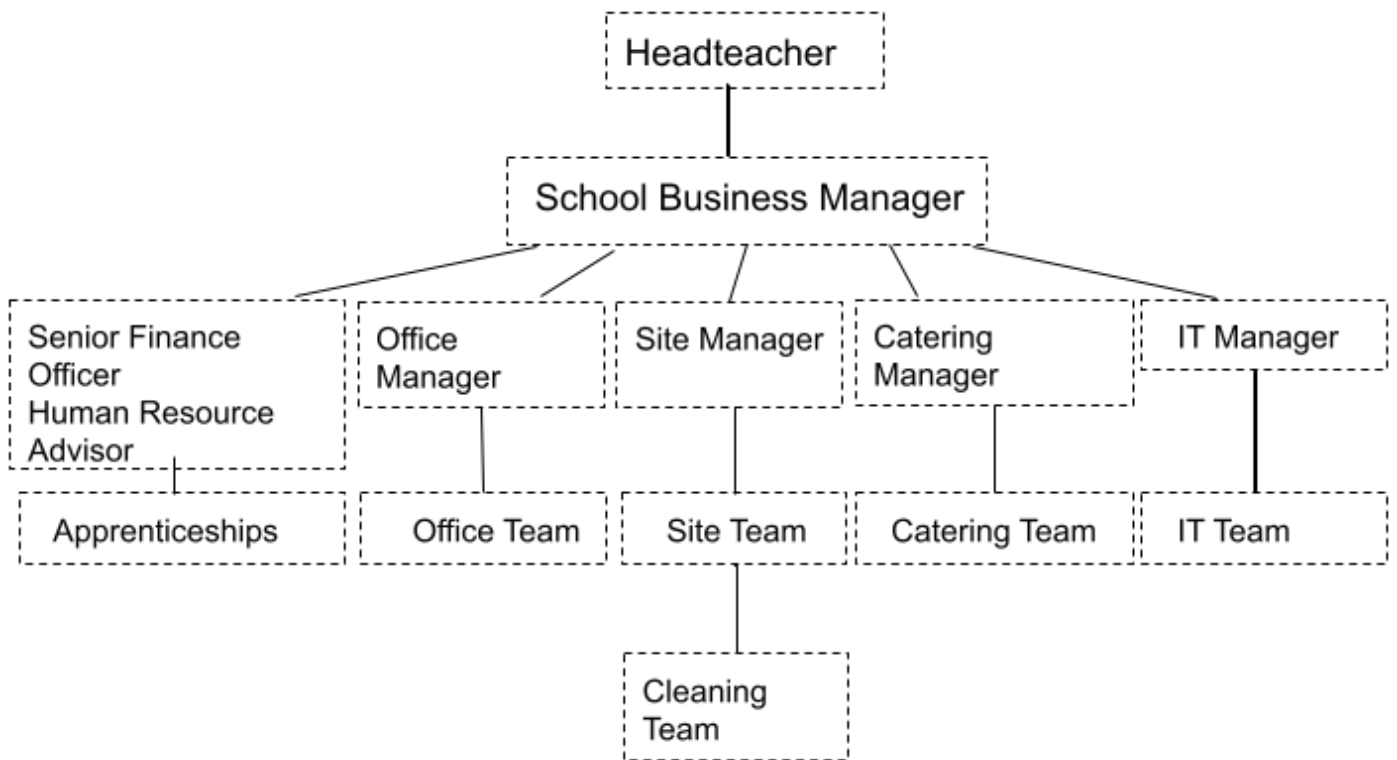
Headteacher

School Business Manager

Senior Finance Officer
Human Resource Advisor

Office Manager

Site Manager

Catering Manager

IT Manager

Apprenticeships

Office Team

Site Team

Catering Team

IT Team

Cleaning Team